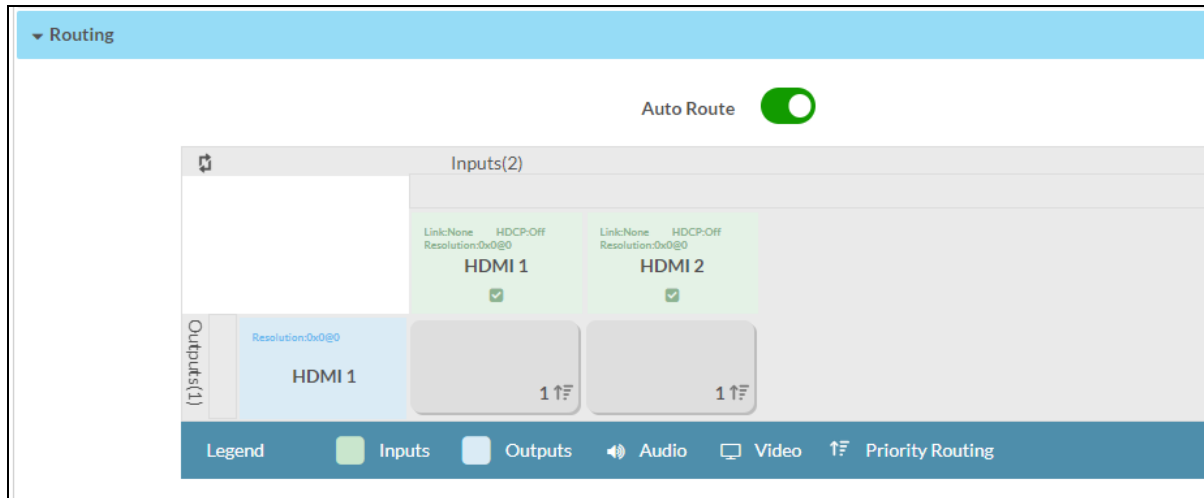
Routing

Auto Route

Inputs(2)

Link:None HDCP:Off
Resolution:0x0@0
HDMI 1

Link:None HDCP:Off
Resolution:0x0@0
HDMI 2

Outputs(1)

Resolution:0x0@0
HDMI 1

1

1

Legend Inputs Outputs Audio Video Priority Routing